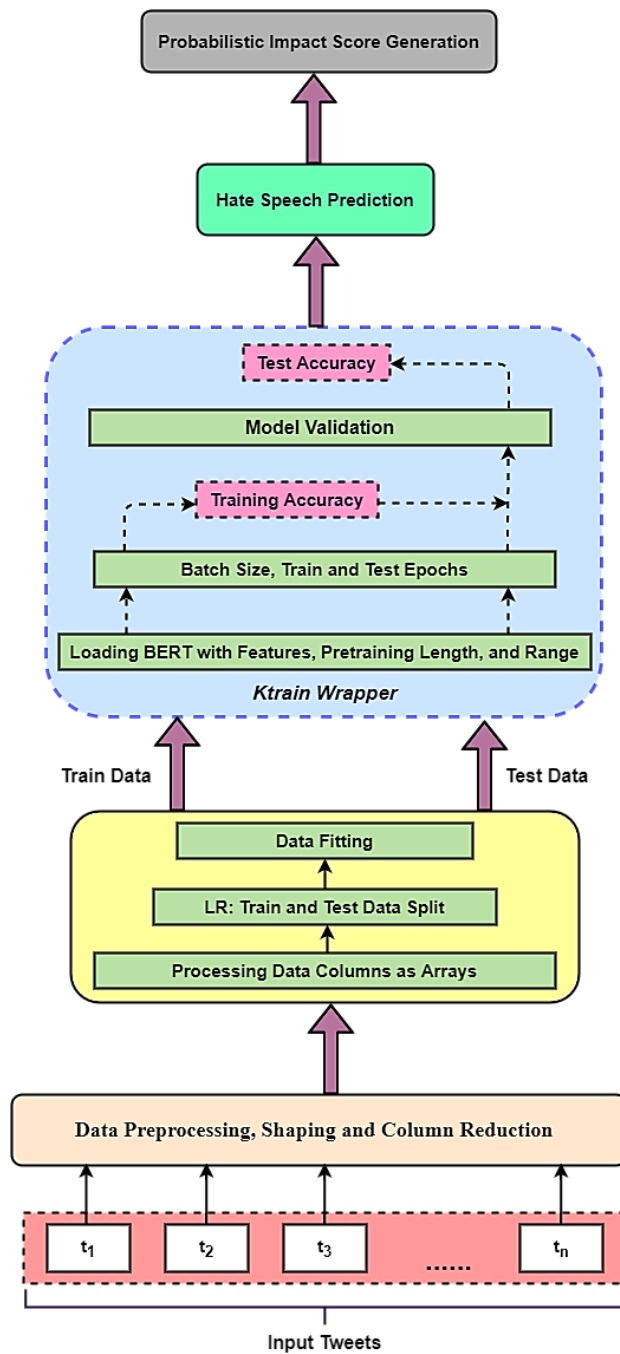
Probabilistic Impact Score Generation

Hate Speech Prediction

Test Accuracy

Model Validation

Training Accuracy

Batch Size, Train and Test Epochs

Loading BERT with Features, Pretraining Length, and Range

Ktrain Wrapper

Train Data

Test Data

Data Fitting

LR: Train and Test Data Split

Processing Data Columns as Arrays

Data Preprocessing, Shaping and Column Reduction

$t_1$ $t_2$ $t_3$ ...... $t_n$

Input Tweets